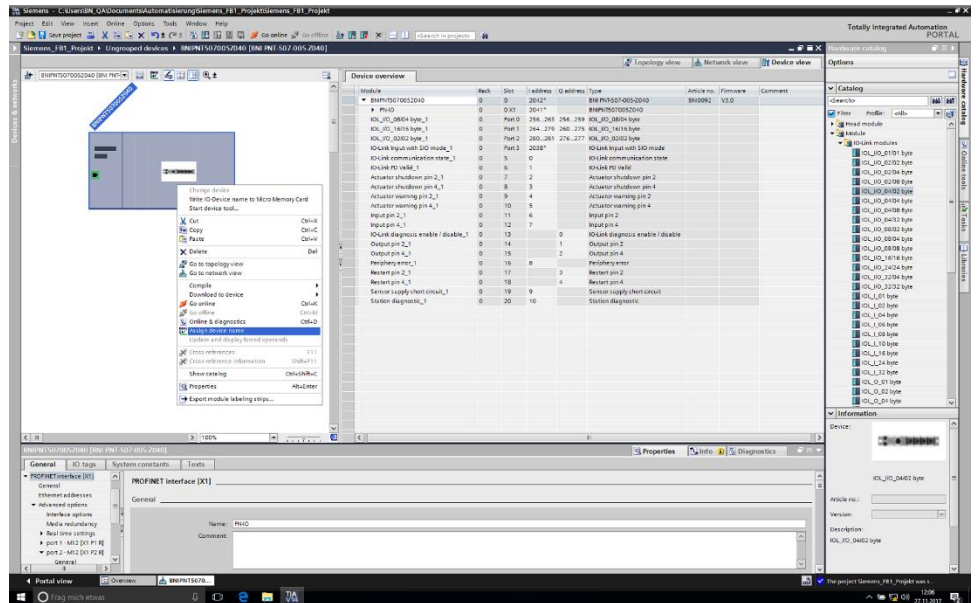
Siemens - C:\Users\BN_QA\Documents\Automatisierung\Siemens_FB1_Projekt\Siemens_FB1_Projekt

Project Edit View Insert Online Options Tools Window Help

Save project Go online Go offline <Search in project>

Totally Integrated Automation
PORTAL

Siemens_FB1_Projekt ▸ Ungrouped devices ▸ BNIPNT5070052040 [BNI PNT-507-005-Z040]

Topology view Network view Device view

Devices & networks

BNIPNT5070052040 [BNI PNT-

BNIPNT5070052040

Change device
Write IO-Device name to Micro Memory Card
Start device tool...
Cut Ctrl+X
Copy Ctrl+C
Paste Ctrl+V
Delete Del
Go to topology view
Go to network view
Compile
Download to device
Go online Ctrl+K
Go offline Ctrl+M
Online & diagnostics Ctrl+D
Assign device name
Update and display forced operands
Cross-references F11
Cross-reference information Shift+F11
Show catalog Ctrl+Shift+C
Properties Alt+Enter
Export module labeling strips...

100%

Device overview

| Module | Rack | Slot | I address | Q address | Type | Article no. | Firmware | Comment |
|---|---|---|---|---|---|---|---|---|
| BNIPNT5070052040 | 0 | 0 | 2042* | | BNI PNT-507-005-Z040 | BNI0092 | V3.0 | |
| PN-IO | 0 | 0 X1 | 2041* | | BNIPNT5070052040 | | | |
| IOL_I/O_08/04 byte_1 | 0 | Port 0 | 256...263 | 256...259 | IOL_I/O_08/04 byte | | | |
| IOL_I/O_16/16 byte_1 | 0 | Port 1 | 264...279 | 260...275 | IOL_I/O_16/16 byte | | | |
| IOL_I/O_02/02 byte_1 | 0 | Port 2 | 280...281 | 276...277 | IOL_I/O_02/02 byte | | | |
| IO-Link Input with SIO mode_1 | 0 | Port 3 | 2038* | | IO-Link Input with SIO mode | | | |
| IO-Link communication state_1 | 0 | 5 | 0 | | IO-Link communication state | | | |
| IO-Link PD Valid_1 | 0 | 6 | 1 | | IO-Link PD Valid | | | |
| Actuator shutdown pin 2_1 | 0 | 7 | 2 | | Actuator shutdown pin 2 | | | |
| Actuator shutdown pin 4_1 | 0 | 8 | 3 | | Actuator shutdown pin 4 | | | |
| Actuator warning pin 2_1 | 0 | 9 | 4 | | Actuator warning pin 2 | | | |
| Actuator warning pin 4_1 | 0 | 10 | 5 | | Actuator warning pin 4 | | | |
| Input pin 2_1 | 0 | 11 | 6 | | Input pin 2 | | | |
| Input pin 4_1 | 0 | 12 | 7 | | Input pin 4 | | | |
| IO-Link diagnosis enable / disable_1 | 0 | 13 | | 0 | IO-Link diagnosis enable / disable | | | |
| Output pin 2_1 | 0 | 14 | | 1 | Output pin 2 | | | |
| Output pin 4_1 | 0 | 15 | | 2 | Output pin 4 | | | |
| Periphery error_1 | 0 | 16 | 8 | | Periphery error | | | |
| Restart pin 2_1 | 0 | 17 | | 3 | Restart pin 2 | | | |
| Restart pin 4_1 | 0 | 18 | | 4 | Restart pin 4 | | | |
| Sensor supply short circuit_1 | 0 | 19 | 9 | | Sensor supply short circuit | | | |
| Station diagnostic_1 | 0 | 20 | 10 | | Station diagnostic | | | |

Hardware catalog
Options

Catalog
<Search>
Filter Profile: <All>
Head module
Module
IO-Link modules
IOL_I/O_01/01 byte
IOL_I/O_02/02 byte
IOL_I/O_02/04 byte
IOL_I/O_02/08 byte
IOL_I/O_04/02 byte
IOL_I/O_04/04 byte
IOL_I/O_04/08 byte
IOL_I/O_04/32 byte
IOL_I/O_08/02 byte
IOL_I/O_08/04 byte
IOL_I/O_08/08 byte
IOL_I/O_16/16 byte
IOL_I/O_24/24 byte
IOL_I/O_32/04 byte
IOL_I/O_32/32 byte
IOL_I_01 byte
IOL_I_02 byte
IOL_I_04 byte
IOL_I_06 byte
IOL_I_08 byte
IOL_I_10 byte
IOL_I_16 byte
IOL_I_24 byte
IOL_I_32 byte
IOL_O_01 byte
IOL_O_02 byte
IOL_O_04 byte

Information
Device:
IOL_I/O_04/02 byte
Article no.:
Version:
Description:
IOL_I/O_04/02 byte

Online tools Tasks Libraries Hardware catalog

BNIPNT5070052040 [BNI PNT-507-005-Z040]

Properties Info Diagnostics

General IO tags System constants Texts

PROFINET interface [X1]
General
Ethernet addresses
Advanced options
Interface options
Media redundancy
Real time settings
port 1 - M12 [X1 P1 R]
port 2 - M12 [X1 P2 R]
General

PROFINET interface [X1]

General

Name: PN-IO
Comment:

Portal view Overview BNIPNT5070...

The project Siemens_FB1_Projekt was s...

Frag mich etwas

12:06
27.11.2017